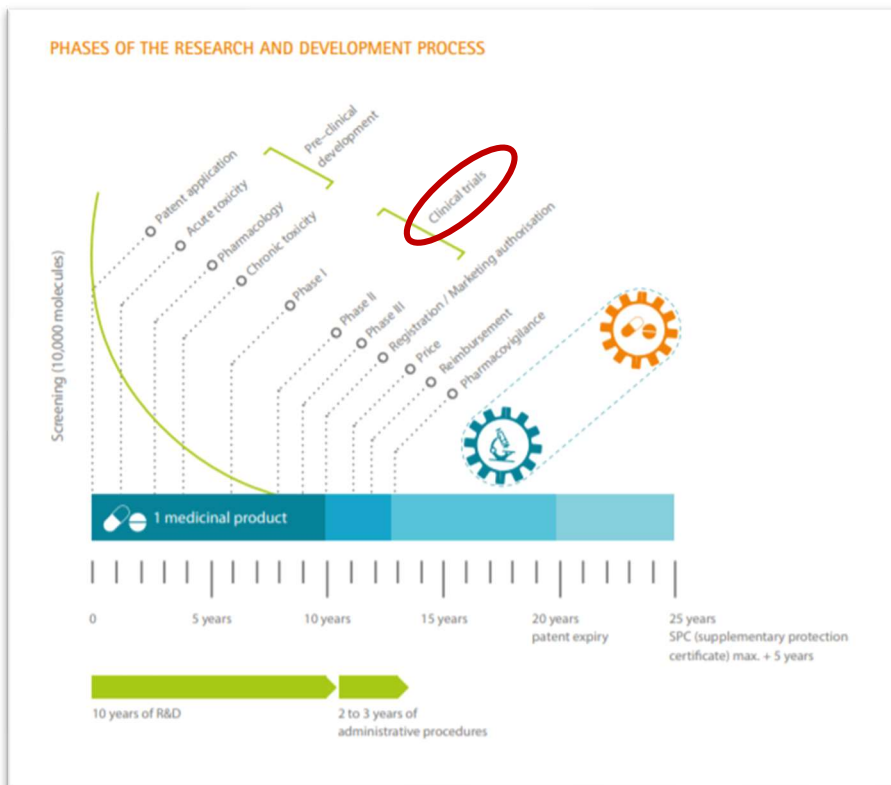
PHASES OF THE RESEARCH AND DEVELOPMENT PROCESS

Screening (10,000 molecules)

Patent application
Acute toxicity
Pharmacology
Chronic toxicity
Pre-clinical development
Phase I
Clinical trials
Phase II
Phase III
Registration / Marketing authorisation
Price
Reimbursement
Pharmacovigilance

1 medicinal product

0
5 years
10 years
15 years
20 years patent expiry
25 years SPC (supplementary protection certificate) max. + 5 years

10 years of R&D
2 to 3 years of administrative procedures